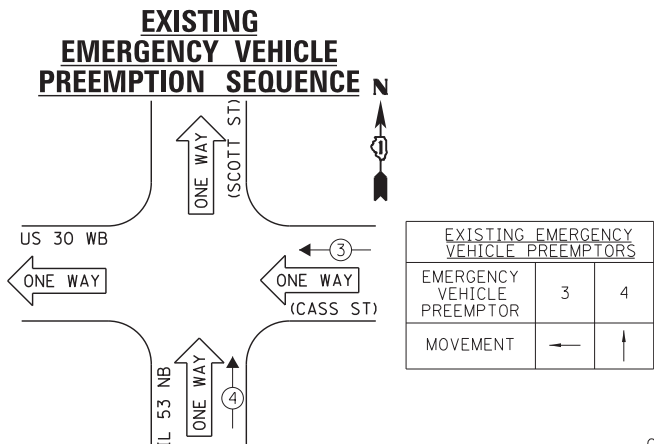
EXISTING EMERGENCY VEHICLE PREEMPTION SEQUENCE

N

ONE WAY

(SCOTT ST)

US 30 WB

ONE WAY

3

ONE WAY

(CASS ST)

| EXISTING EMERGENCY VEHICLE PREEMPTORS | | |
|---|---|---|
| EMERGENCY VEHICLE PREEMPTOR | 3 | 4 |
| MOVEMENT | ← | ↑ |

ONE WAY

4

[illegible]L 53 NB